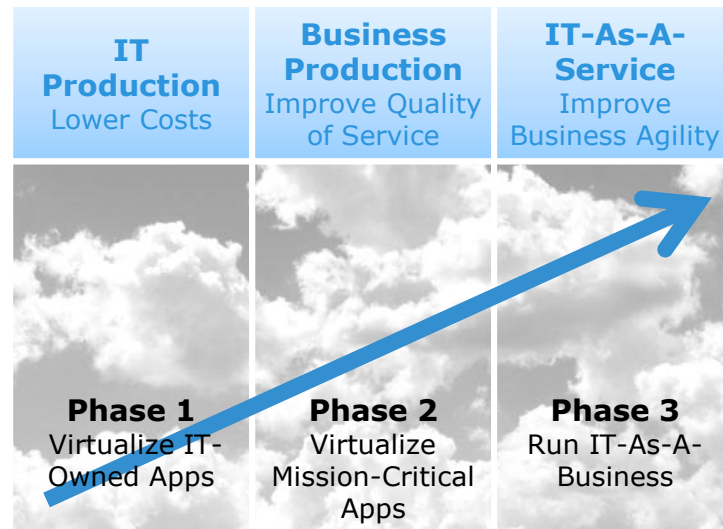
IT Production
Lower Costs

Phase 1
Virtualize IT-Owned Apps

Business Production
Improve Quality of Service

Phase 2
Virtualize Mission-Critical Apps

IT-As-A-Service
Improve Business Agility

Phase 3
Run IT-As-A-Business